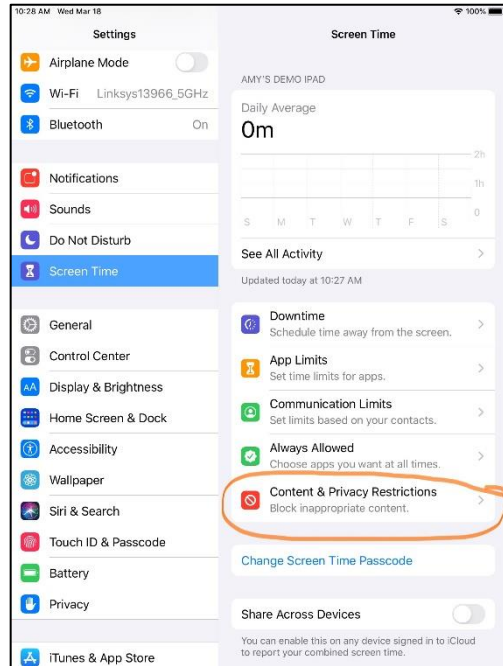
10:28 AM Wed Mar 18
100%

Settings

Airplane Mode

Wi-Fi Linksys13966_5GHz

Bluetooth On

Notifications

Sounds

Do Not Disturb

Screen Time

General

Control Center

Display & Brightness

Home Screen & Dock

Accessibility

Wallpaper

Siri & Search

Touch ID & Passcode

Battery

Privacy

iTunes & App Store

Screen Time

AMY'S DEMO IPAD

Daily Average

0m

2h

1h

0

S M T W T F S

See All Activity

Updated today at 10:27 AM

Downtime
Schedule time away from the screen.

App Limits
Set time limits for apps.

Communication Limits
Set limits based on your contacts.

Always Allowed
Choose apps you want at all times.

Content & Privacy Restrictions
Block inappropriate content.

Change Screen Time Passcode

Share Across Devices

You can enable this on any device signed in to iCloud to report your combined screen time.